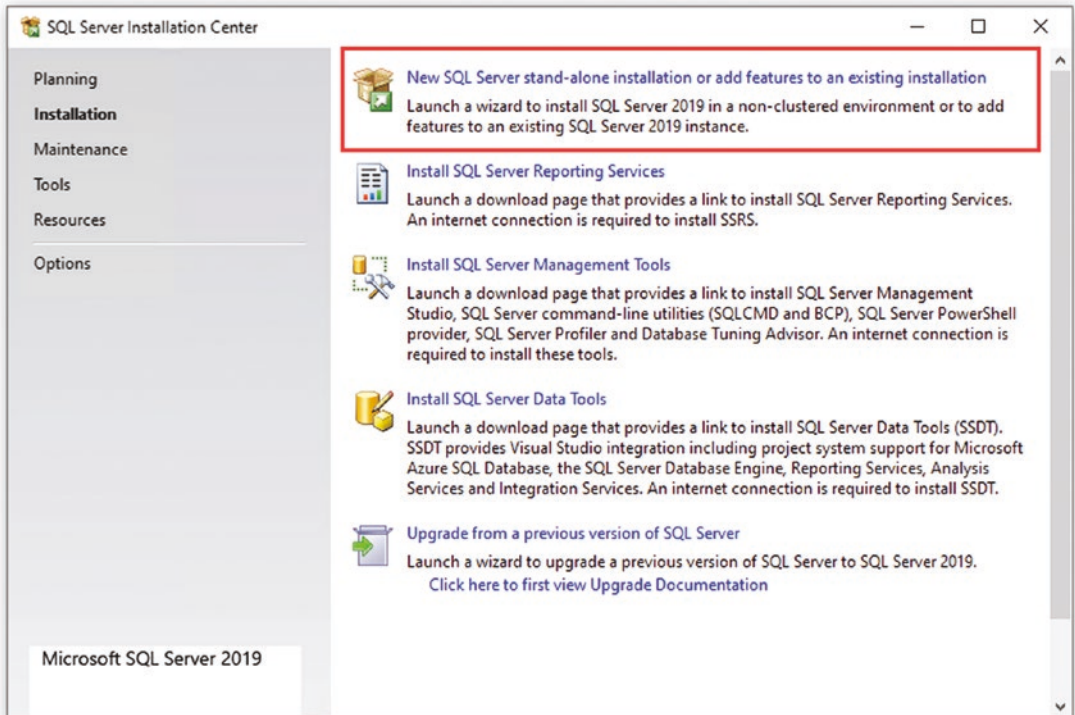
SQL Server Installation Center

Planning
Installation
Maintenance
Tools
Resources
Options

Microsoft SQL Server 2019

New SQL Server stand-alone installation or add features to an existing installation
Launch a wizard to install SQL Server 2019 in a non-clustered environment or to add features to an existing SQL Server 2019 instance.

Install SQL Server Reporting Services
Launch a download page that provides a link to install SQL Server Reporting Services. An internet connection is required to install SSRS.

Install SQL Server Management Tools
Launch a download page that provides a link to install SQL Server Management Studio, SQL Server command-line utilities (SQLCMD and BCP), SQL Server PowerShell provider, SQL Server Profiler and Database Tuning Advisor. An internet connection is required to install these tools.

Install SQL Server Data Tools
Launch a download page that provides a link to install SQL Server Data Tools (SSDT). SSDT provides Visual Studio integration including project system support for Microsoft Azure SQL Database, the SQL Server Database Engine, Reporting Services, Analysis Services and Integration Services. An internet connection is required to install SSDT.

Upgrade from a previous version of SQL Server
Launch a wizard to upgrade a previous version of SQL Server to SQL Server 2019.
Click here to first view Upgrade Documentation